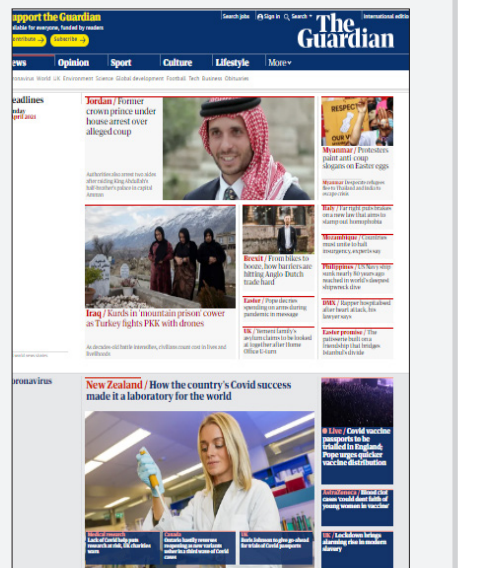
upport the Guardian
ilable for everyone, funded by readers
ontribute → Subscribe →

Search jobs Sign in Search International edition

The Guardian

ews Opinion Sport Culture Lifestyle More

onavirus World UK Environment Science Global development Football Tech Business Obituaries

eadlines
nday
pril 2021

Jordan / Former crown prince under house arrest over alleged coup

Authorities also arrest two aides after visiting King Abdullah's half-brother's palace in capital Amman

Myanmar / Protesters paint anti-coup slogans on Easter eggs

Myanmar Despot's refugees flee Thailand and seek no escape crisis

Italy / Far right puts brakes on a new law that aims to stamp out homophobia

Mozambique / Countries must unite to halt insurgency, experts say

Philippines / US Navy ship sunk nearly 80 years ago reached in world's deepest shipwreck dive

DMX / Rapper hospitalised after heart attack, his lawyer says

Easter promise / The patisserie built on a friendship that bridges Istanbul's divide

Iraq / Kurds in 'mountain prison' cower as Turkey fights PKK with drones

As decades-old battle intensifies, civilians count cost in lives and livelihoods

Brexit / From bikes to booze, how barriers are hitting Anglo-Dutch trade hard

Easter / Pope decries spending on arms during pandemic in message

UK / 'Sersent family's asylum claims to be looked at together after Home Office U-turn

oronavirus

New Zealand / How the country's Covid success made it a laboratory for the world

Live / Covid vaccine passports to be trialled in England; Pope urges quicker vaccine distribution

AstraZeneca / Blood clot cases 'could dent faith of young women in vaccine'

UK / Lockdown brings alarming rise in modern slavery

Medical research
Canada
UK